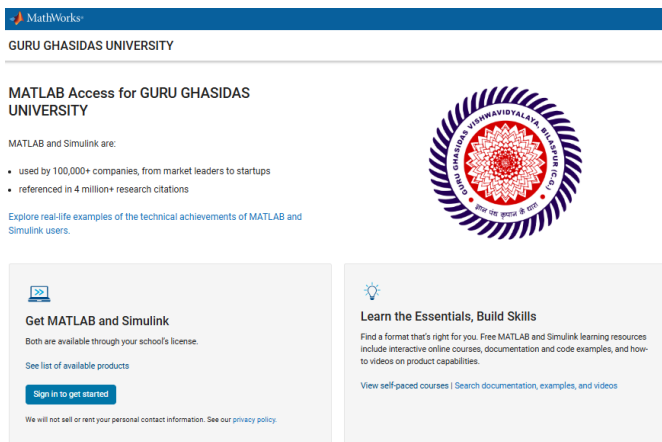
MathWorks®

GURU GHASIDAS UNIVERSITY

MATLAB Access for GURU GHASIDAS UNIVERSITY

MATLAB and Simulink are:

- used by 100,000+ companies, from market leaders to startups
- referenced in 4 million+ research citations

Explore real-life examples of the technical achievements of MATLAB and Simulink users.

GURU GHASIDAS VISHWAVIDYALAYA, BILASPUR (C.G.)

अमृतं तु विद्या

Get MATLAB and Simulink

Both are available through your school's license.

See list of available products

Sign in to get started

We will not sell or rent your personal contact information. See our privacy policy.

Learn the Essentials, Build Skills

Find a format that's right for you. Free MATLAB and Simulink learning resources include interactive online courses, documentation and code examples, and how-to videos on product capabilities.

View self-paced courses | Search documentation, examples, and videos